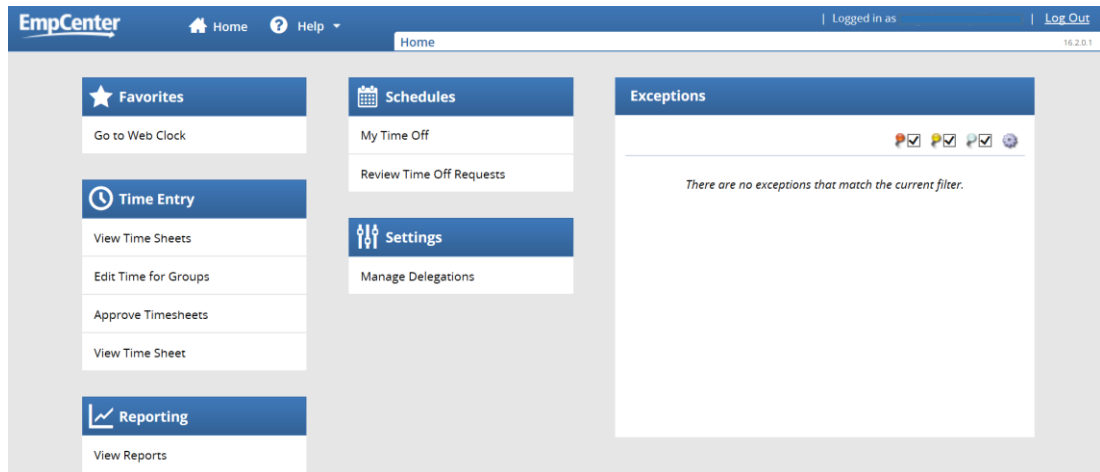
EmpCenter
Home
Help
| Logged in as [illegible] | Log Out
Home
16.2.0.1

Favorites
Go to Web Clock

Time Entry
View Time Sheets
Edit Time for Groups
Approve Timesheets
View Time Sheet

Reporting
View Reports

Schedules
My Time Off
Review Time Off Requests

Settings
Manage Delegations

Exceptions
There are no exceptions that match the current filter.